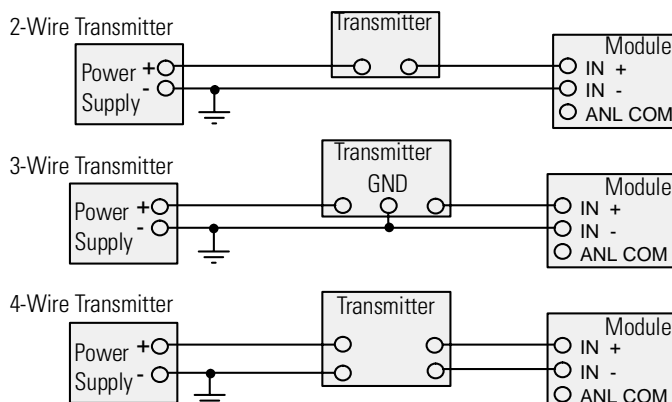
2-Wire Transmitter

Transmitter

Power Supply + -

Module
IN +
IN -
ANL COM

3-Wire Transmitter

Transmitter
GND

Power Supply + -

Module
IN +
IN -
ANL COM

4-Wire Transmitter

Transmitter

Power Supply + -

Module
IN +
IN -
ANL COM